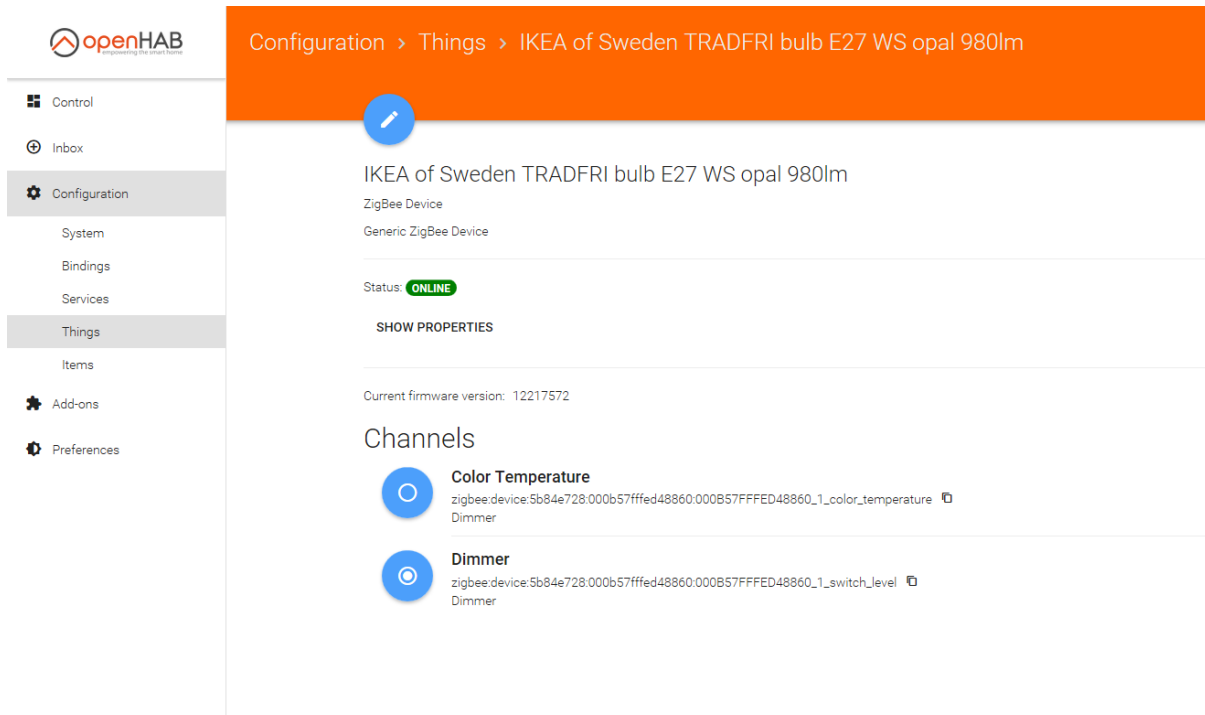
openHAB
empowering the smart home

Control
Inbox
Configuration
System
Bindings
Services
Things
Items
Add-ons
Preferences

Configuration > Things > IKEA of Sweden TRADFRI bulb E27 WS opal 980lm

IKEA of Sweden TRADFRI bulb E27 WS opal 980lm
ZigBee Device
Generic ZigBee Device

Status: ONLINE
SHOW PROPERTIES

Current firmware version: 12217572

Channels

Color Temperature
zigbee:device:5b84e728:000b57fffed48860:000B57FFFED48860_1_color_temperature
Dimmer

Dimmer
zigbee:device:5b84e728:000b57fffed48860:000B57FFFED48860_1_switch_level
Dimmer